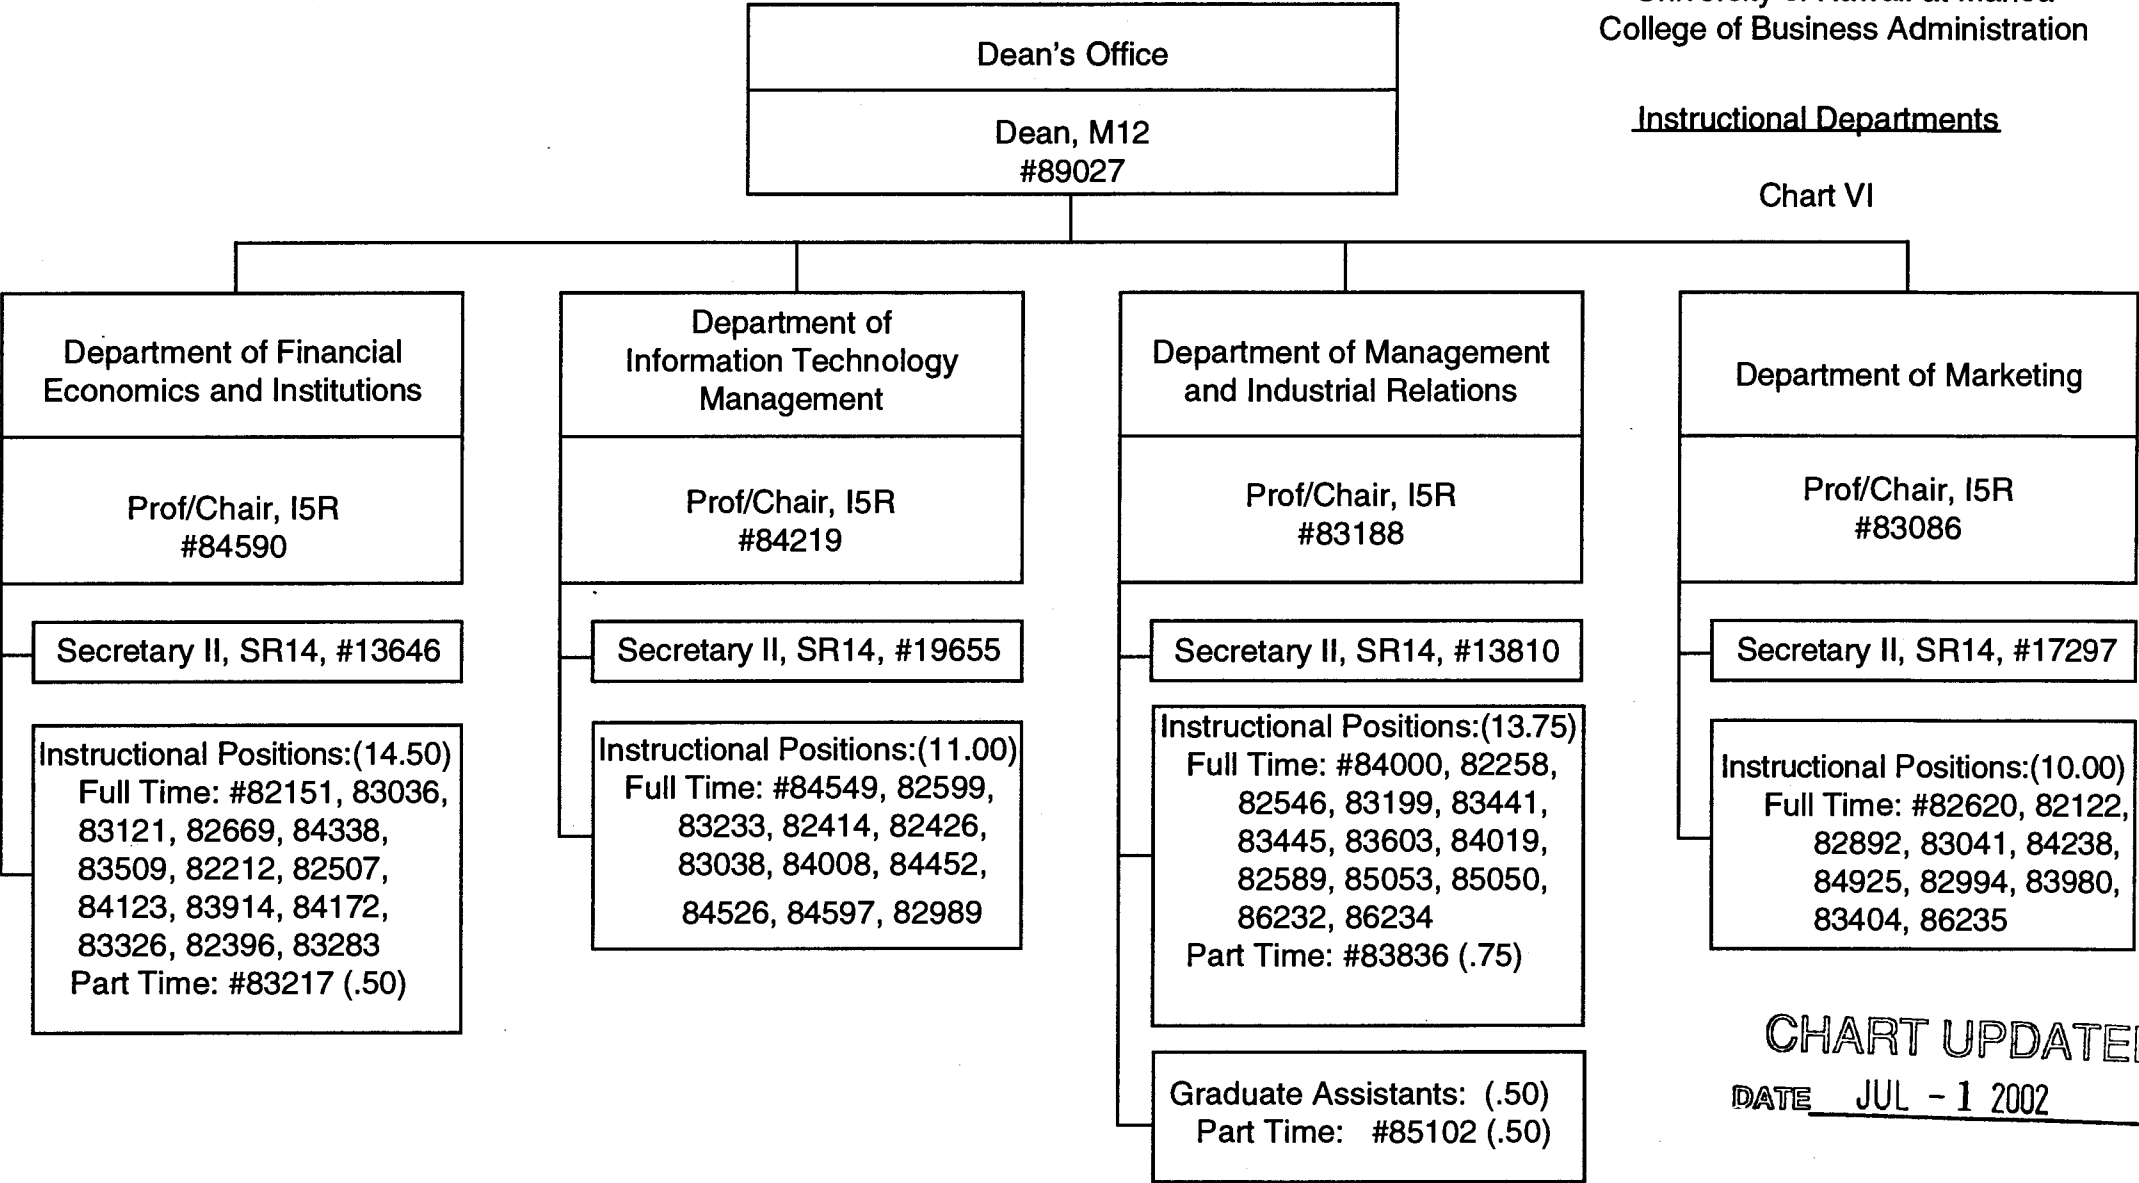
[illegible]
College of Business Administration

Instructional Departments

Chart VI

Dean's Office

Dean, M12
#89027

Department of Financial Economics and Institutions

Prof/Chair, I5R
#84590

Secretary II, SR14, #13646

Instructional Positions:(14.50)
Full Time: #82151, 83036, 83121, 82669, 84338, 83509, 82212, 82507, 84123, 83914, 84172, 83326, 82396, 83283
Part Time: #83217 (.50)

Department of Information Technology Management

Prof/Chair, I5R
#84219

Secretary II, SR14, #19655

Instructional Positions:(11.00)
Full Time: #84549, 82599, 83233, 82414, 82426, 83038, 84008, 84452, 84526, 84597, 82989

Department of Management and Industrial Relations

Prof/Chair, I5R
#83188

Secretary II, SR14, #13810

Instructional Positions:(13.75)
Full Time: #84000, 82258, 82546, 83199, 83441, 83445, 83603, 84019, 82589, 85053, 85050, 86232, 86234
Part Time: #83836 (.75)

Graduate Assistants: (.50)
Part Time: #85102 (.50)

Department of Marketing

Prof/Chair, I5R
#83086

Secretary II, SR14, #17297

Instructional Positions:(10.00)
Full Time: #82620, 82122, 82892, 83041, 84238, 84925, 82994, 83980, 83404, 86235

CHART UPDATE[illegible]
DATE JUL - 1 2002